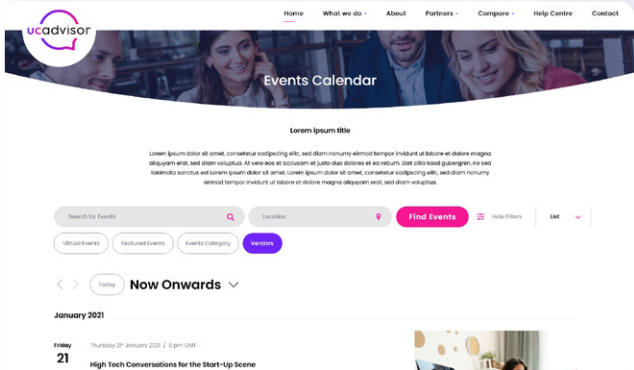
ucadvisor

Home What we do About Partners Compare Help Centre Contact

Events Calendar

Lorem ipsum title

Lorem ipsum dolor sit amet, consetetur sadipscing elitr, sed diam nonumy eirmod tempor invidunt ut labore et dolore magna aliquyam erat, sed diam voluptua. At vero eos et accusam et justo duo dolores et ea rebum. Stet clita kasd gubergren, no sea takimata sanctus est Lorem ipsum dolor sit amet. Lorem ipsum dolor sit amet, consetetur sadipscing elitr, sed diam nonumy eirmod tempor invidunt ut labore et dolore magna aliquyam erat, sed diam voluptua.

Search for Events Location Find Events Hide Filters List

Virtual Events Featured Events Events Category Vendors

Today Now Onwards

January 2021

Friday 21 Thursday 21st January 2021 | 6 pm GMT

High Tech Conversations for the Start-Up Scene